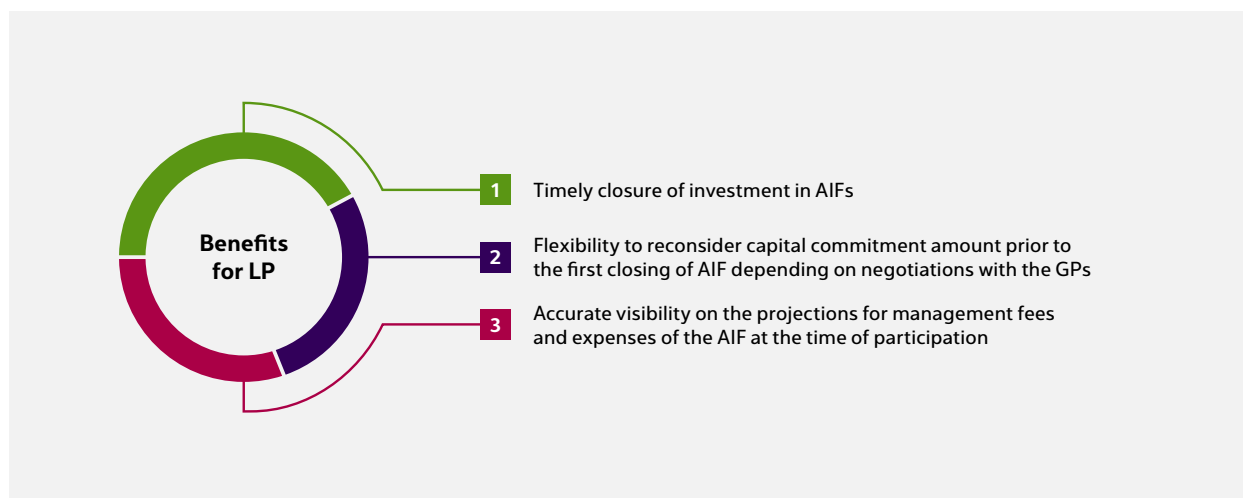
Benefits for LP

1 Timely closure of investment in AIFs

2 Flexibility to reconsider capital commitment amount prior to the first closing of AIF depending on negotiations with the GPs

3 Accurate visibility on the projections for management fees and expenses of the AIF at the time of participation